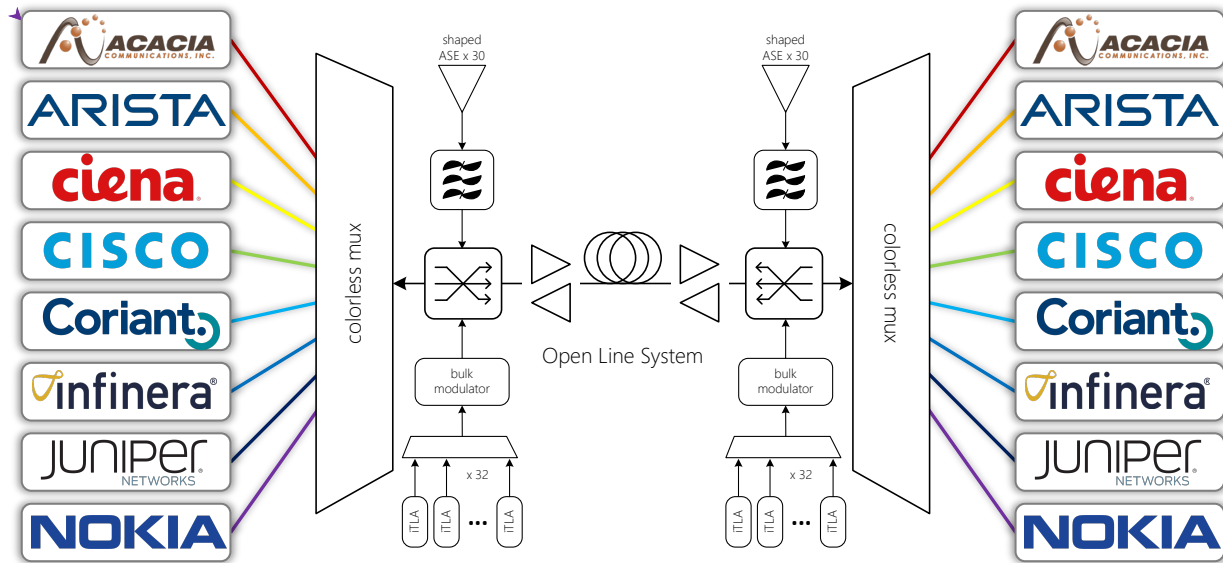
ACACIA COMMUNICATIONS, INC.

ARISTA

ciena

CISCO

Coriant

infinera

JUNIPER NETWORKS

NOKIA

colorless mux

shaped ASE x 30

bulk modulator

x 32

iTLA iTLA ... iTLA

Open Line System

shaped ASE x 30

bulk modulator

x 32

iTLA iTLA ... iTLA

colorless mux

ACACIA COMMUNICATIONS, INC.

ARISTA

ciena

CISCO

Coriant

infinera

JUNIPER NETWORKS

NOKIA